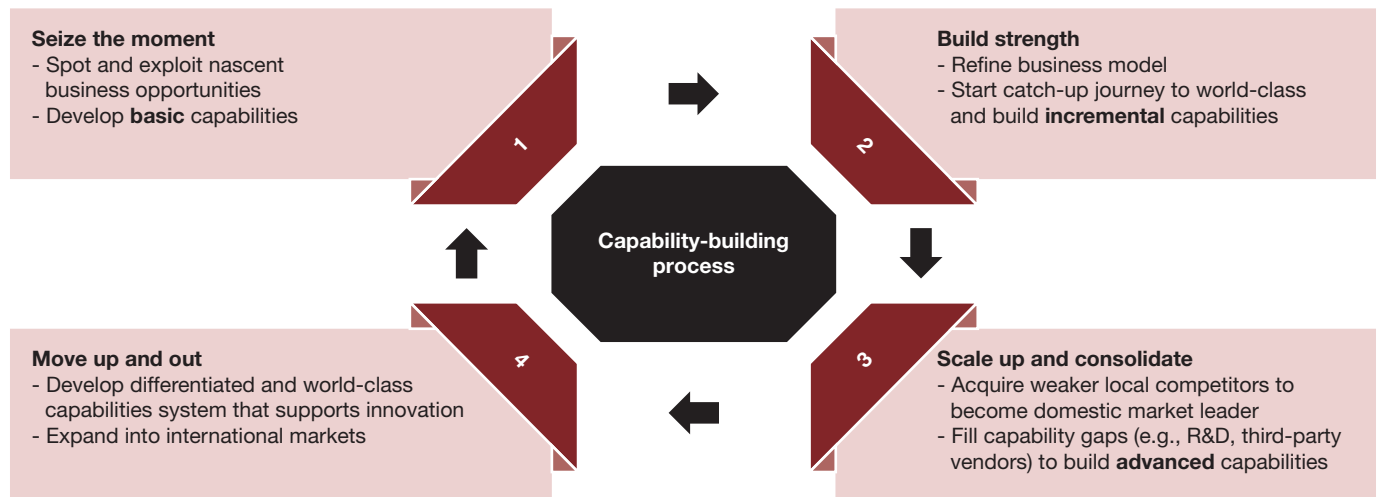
Seize the moment
- Spot and exploit nascent business opportunities
- Develop **basic** capabilities

1

Build strength
- Refine business model
- Start catch-up journey to world-class and build **incremental** capabilities

2

Capability-building process

3

Scale up and consolidate
- Acquire weaker local competitors to become domestic market leader
- Fill capability gaps (e.g., R&D, third-party vendors) to build **advanced** capabilities

4

Move up and out
- Develop differentiated and world-class capabilities system that supports innovation
- Expand into international markets